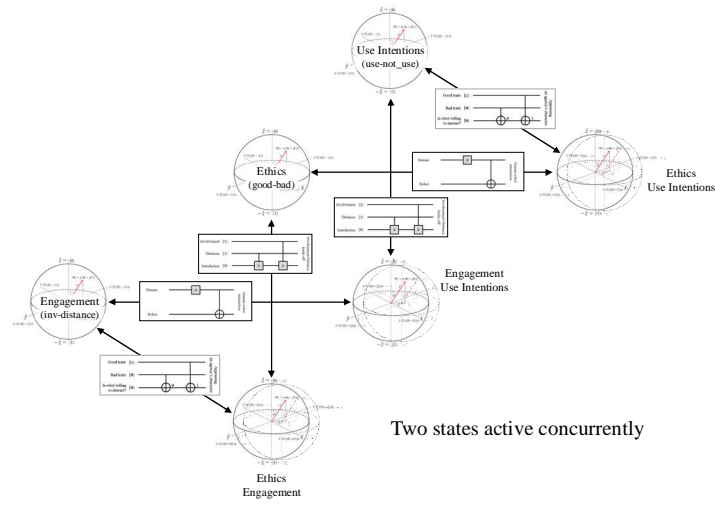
Use Intentions
(use-not_use)

Good traits
Bad traits
Is robot willing to interact?

Human
Robot

Ethics
(good-bad)

Ethics
Use Intentions

Involvement
Distance
Satisfaction

Involvement
Distance
Satisfaction

Engagement
(inv-distance)

Human
Robot

Engagement
Use Intentions

Good traits
Bad traits
Is robot willing to interact?

Ethics
Engagement

Two states active concurrently